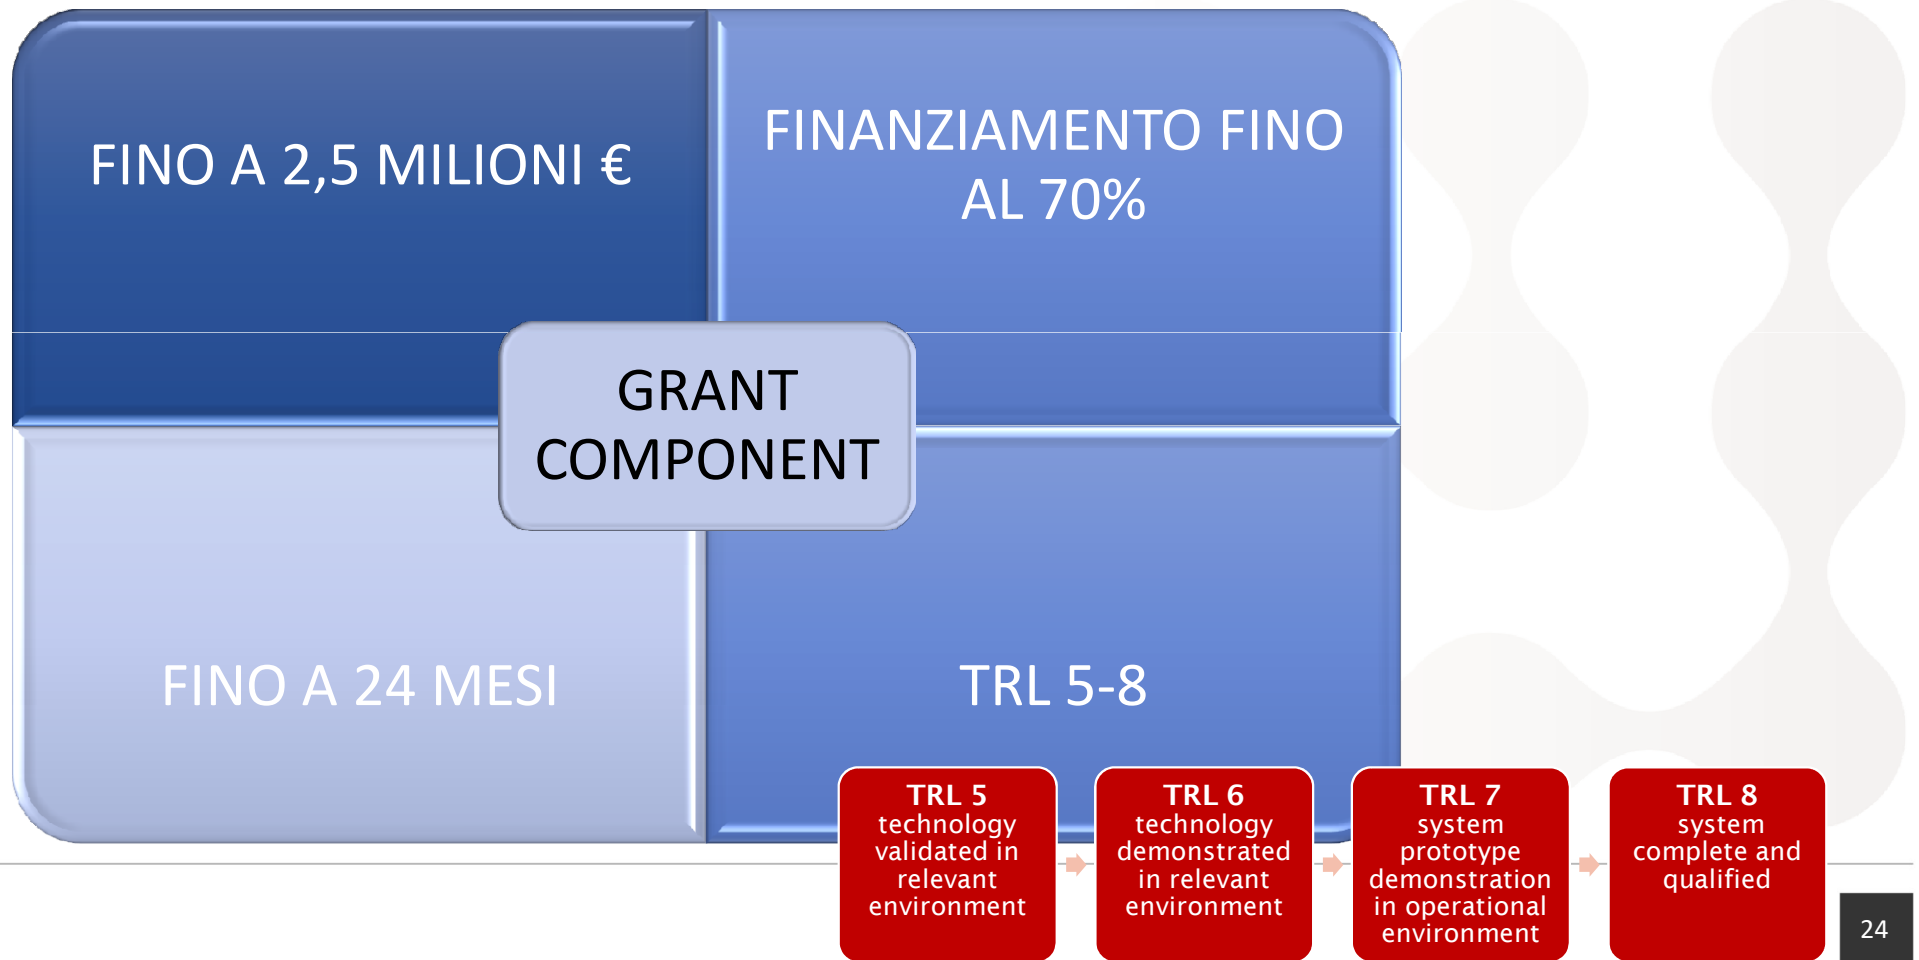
FINO A 2,5 MILIONI €

FINANZIAMENTO FINO AL 70%

GRANT COMPONENT

FINO A 24 MESI

TRL 5-8

**TRL 5**
technology validated in relevant environment

**TRL 6**
technology demonstrated in relevant environment

**TRL 7**
system prototype demonstration in operational environment

**TRL 8**
system complete and qualified

24